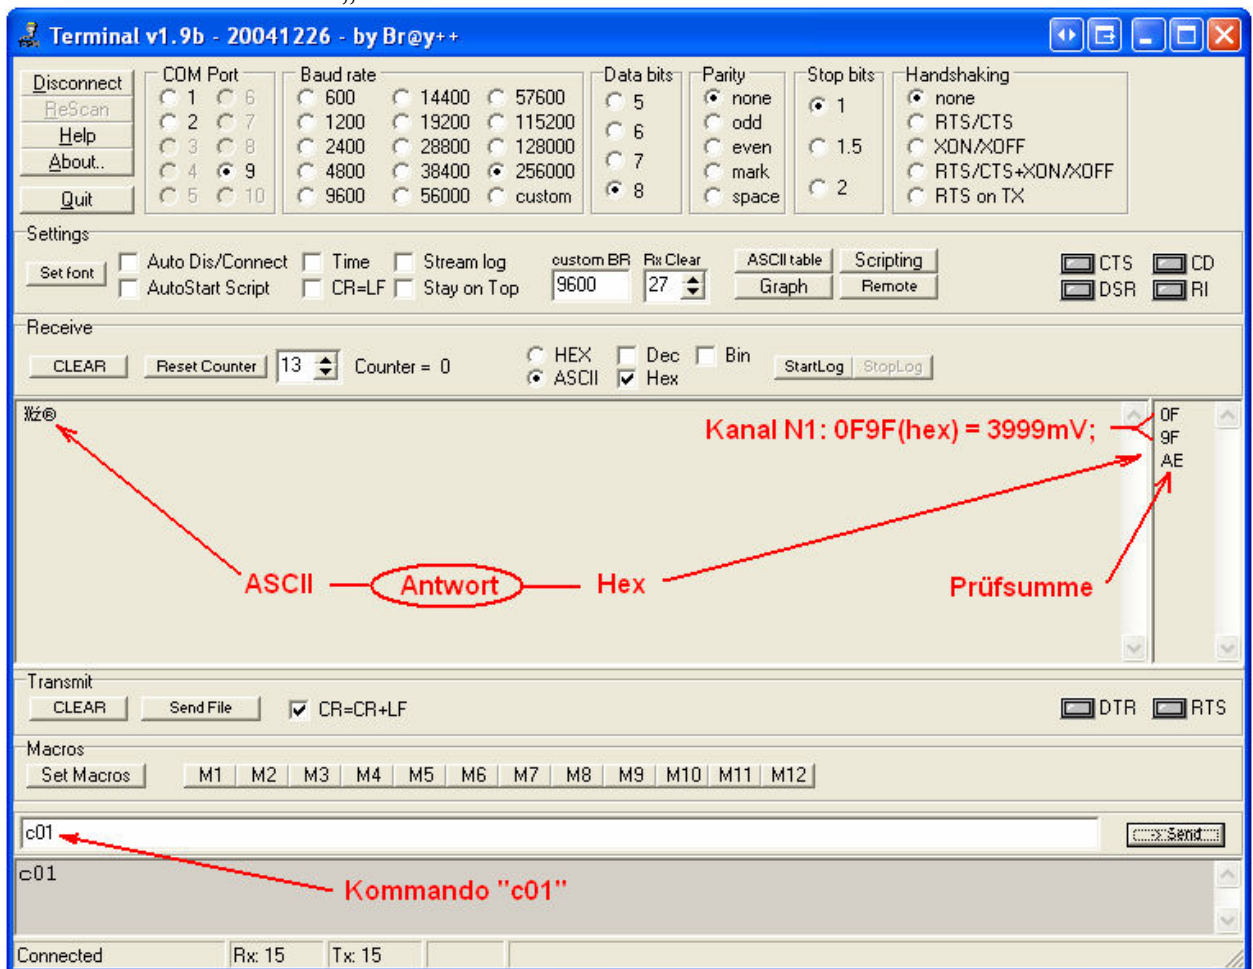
Terminal v1.9b - 20041226 - by Br@y++

Disconnect
ReScan
Help
About..
Quit

COM Port
1
2
3
4
5
6
7
8
9
10

Baud rate
600
1200
2400
4800
9600
14400
19200
28800
38400
56000
57600
115200
128000
256000
custom

Data bits
5
6
7
8

Parity
none
odd
even
mark
space

Stop bits
1
1.5
2

Handshaking
none
RTS/CTS
XON/XOFF
RTS/CTS+XON/XOFF
RTS on TX

Settings
Set font
Auto Dis/Connect
AutoStart Script
Time
CR=LF
Stream log
Stay on Top
custom BR
9600
Rx Clear
27
ASCII table
Graph
Scripting
Remote
CTS
DSR
CD
RI

Receive
CLEAR
Reset Counter
13
Counter = 0
HEX
ASCII
Dec
Hex
Bin
StartLog
StopLog

ЎźŸ®

Kanal N1: 0F9F(hex) = 3999mV;

0F
9F
AE

ASCII — Antwort — Hex

Prüfsumme

Transmit
CLEAR
Send File
CR=CR+LF
DTR
RTS

Macros
Set Macros
M1
M2
M3
M4
M5
M6
M7
M8
M9
M10
M11
M12

c01
-> Send

c01

Kommando "c01"

Connected
Rx: 15
Tx: 15